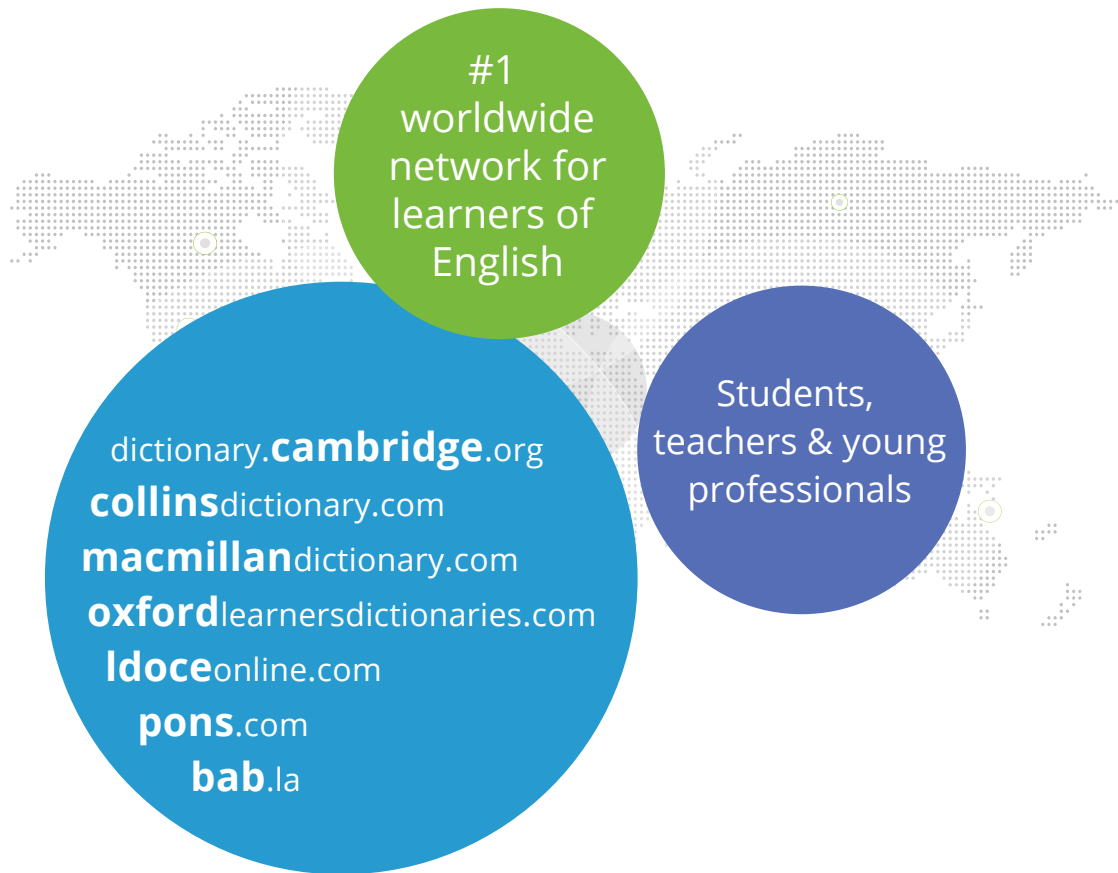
#1 worldwide network for learners of English

dictionary.cambridge.org
collinsdictionary.com
macmillandictionary.com
oxfordlearnersdictionaries.com
ldoceonline.com
pons.com
bab.la

Students, teachers & young professionals